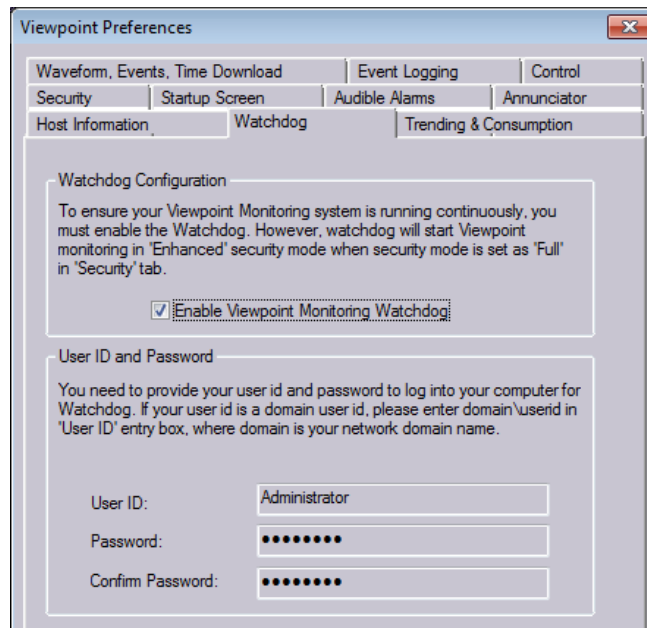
Viewpoint Preferences

Waveform, Events, Time Download
Event Logging
Control
Security
Startup Screen
Audible Alarms
Annunciator
Host Information
Watchdog
Trending & Consumption

Watchdog Configuration

To ensure your Viewpoint Monitoring system is running continuously, you must enable the Watchdog. However, watchdog will start Viewpoint monitoring in 'Enhanced' security mode when security mode is set as 'Full' in 'Security' tab.

Enable Viewpoint Monitoring Watchdog

User ID and Password

You need to provide your user id and password to log into your computer for Watchdog. If your user id is a domain user id, please enter domain\userid in 'User ID' entry box, where domain is your network domain name.

User ID: Administrator

Password: ••••••••

Confirm Password: ••••••••